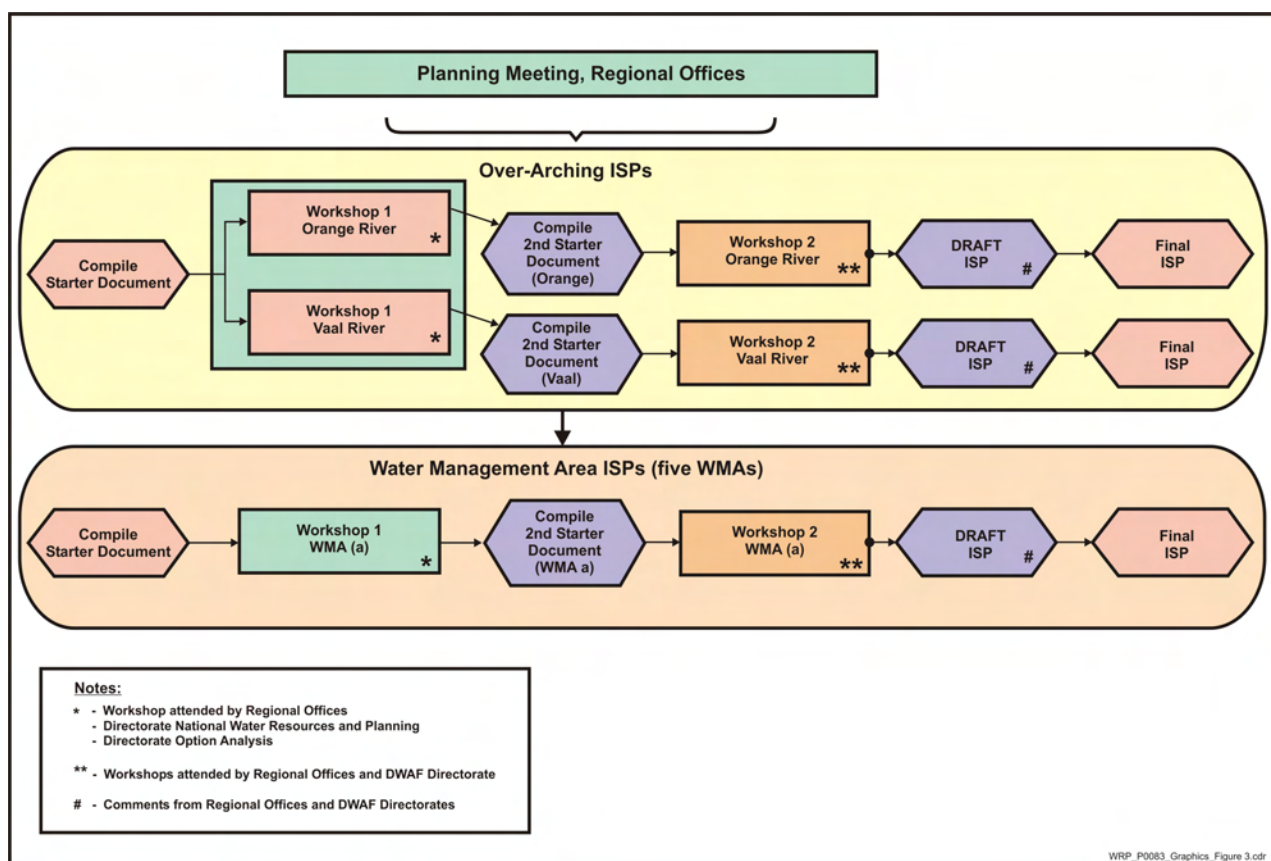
Planning Meeting, Regional Offices

Over-Arching ISPs

Compile Starter Document

Workshop 1 Orange River *

Workshop 1 Vaal River *

Compile 2nd Starter Document (Orange)

Compile 2nd Starter Document (Vaal)

Workshop 2 Orange River **

Workshop 2 Vaal River **

DRAFT ISP #

DRAFT ISP #

Final ISP

Final ISP

Water Management Area ISPs (five WMAs)

Compile Starter Document

Workshop 1 WMA (a) *

Compile 2nd Starter Document (WMA a)

Workshop 2 WMA (a) **

DRAFT ISP #

Final ISP

Notes:

* - Workshop attended by Regional Offices
- Directorate National Water Resources and Planning
- Directorate Option Analysis

** - Workshops attended by Regional Offices and DWAF Directorate

# - Comments from Regional Offices and DWAF Directorates

WRP_P0083_Graphics_Figure 3.cdr